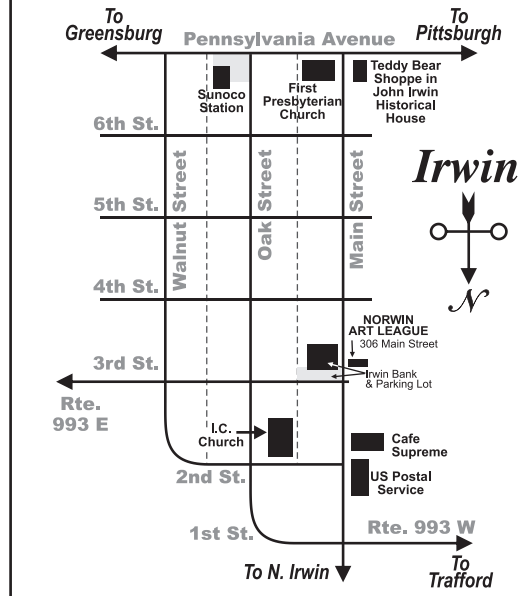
To Greensburg
Pennsylvania Avenue
To Pittsburgh
Sunoco Station
First Presbyterian Church
Teddy Bear Shoppe in John Irwin Historical House
6th St.
Irwin
5th St.
Walnut Street
Oak Street
Main Street
4th St.
N
NORWIN ART LEAGUE
306 Main Street
3rd St.
Irwin Bank & Parking Lot
Rte. 993 E
I.C. Church
Cafe Supreme
2nd St.
US Postal Service
1st St.
Rte. 993 W
To N. Irwin
To Trafford